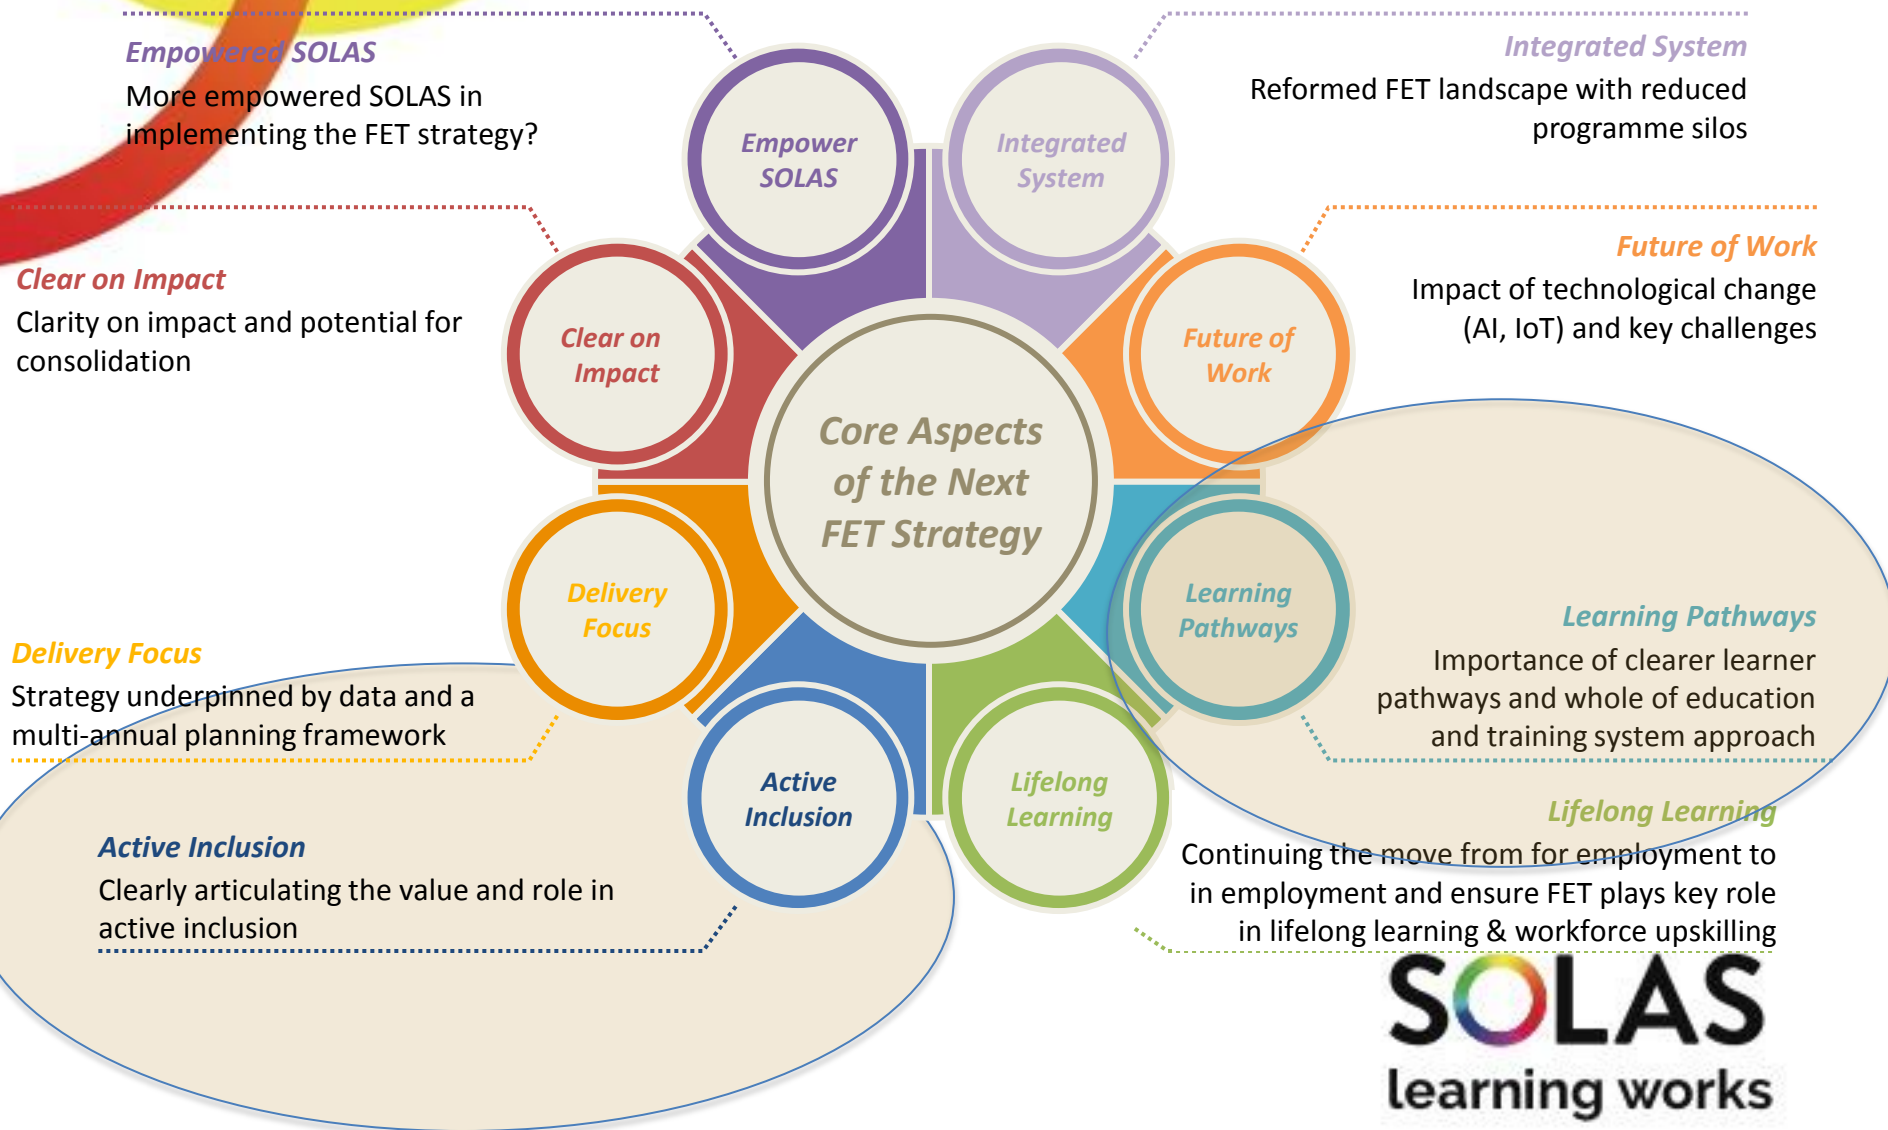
Empowered SOLAS
More empowered SOLAS in implementing the FET strategy?

Integrated System
Reformed FET landscape with reduced programme silos

Clear on Impact
Clarity on impact and potential for consolidation

Future of Work
Impact of technological change (AI, IoT) and key challenges

Empower SOLAS

Integrated System

Clear on Impact

Core Aspects of the Next FET Strategy

Future of Work

Delivery Focus

Learning Pathways

Active Inclusion

Lifelong Learning

Learning Pathways
Importance of clearer learner pathways and whole of education and training system approach

Delivery Focus
Strategy underpinned by data and a multi-annual planning framework

Active Inclusion
Clearly articulating the value and role in active inclusion

Lifelong Learning
Continuing the move from for employment to in employment and ensure FET plays key role in lifelong learning & workforce upskilling

SOLAS
learning works